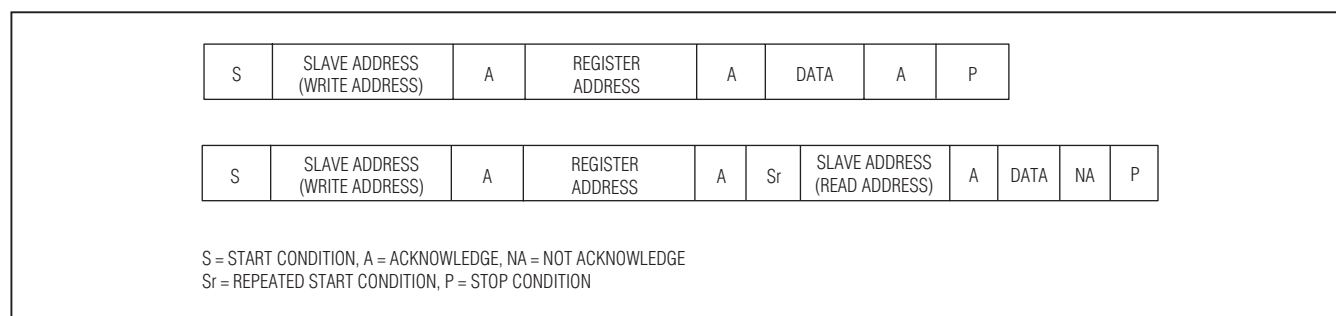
| S | SLAVE ADDRESS (WRITE ADDRESS) | A | REGISTER ADDRESS | A | DATA | A | P |
|---|---|---|---|---|---|---|---|

| S | SLAVE ADDRESS (WRITE ADDRESS) | A | REGISTER ADDRESS | A | Sr | SLAVE ADDRESS (READ ADDRESS) | A | DATA | NA | P |
|---|---|---|---|---|---|---|---|---|---|---|

S = START CONDITION, A = ACKNOWLEDGE, NA = NOT ACKNOWLEDGE
Sr = REPEATED START CONDITION, P = STOP CONDITION